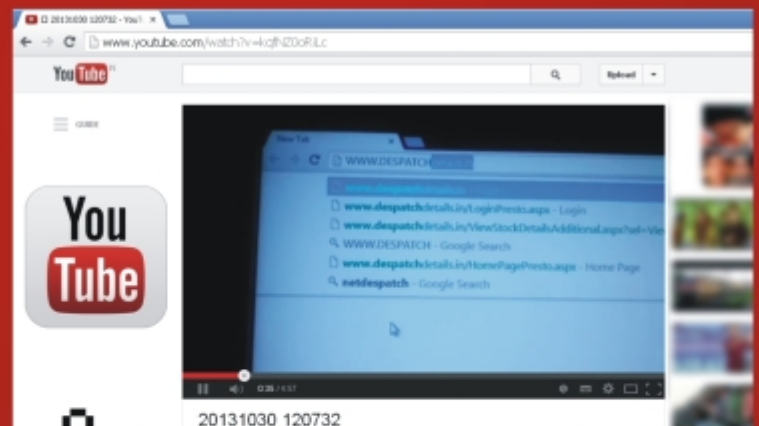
D 20131030 120732 - YouT ×

www.youtube.com/watch?v=kqfNZ0oRiLc

YouTube

Upload

GUIDE

You Tube

New Tab

WWW.DESPATCH

www.despatchdetails.in

www.despatchdetails.in/LoginPresto.aspx - Login

www.despatchdetails.in/ViewStockDetailsAdditional.aspx?sel=Vie

WWW.DESPATCH - Google Search

www.despatchdetails.in/HomePagePresto.aspx - Home Page

netdespatch - Google Search

0:35 / 4:57

20131030 120732